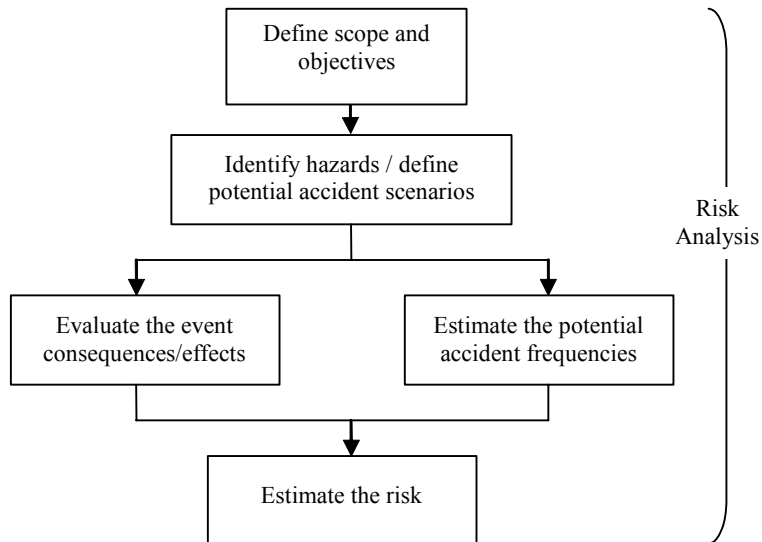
Define scope and objectives

Identify hazards / define potential accident scenarios

Evaluate the event consequences/effects

Estimate the potential accident frequencies

Estimate the risk

Risk Analysis